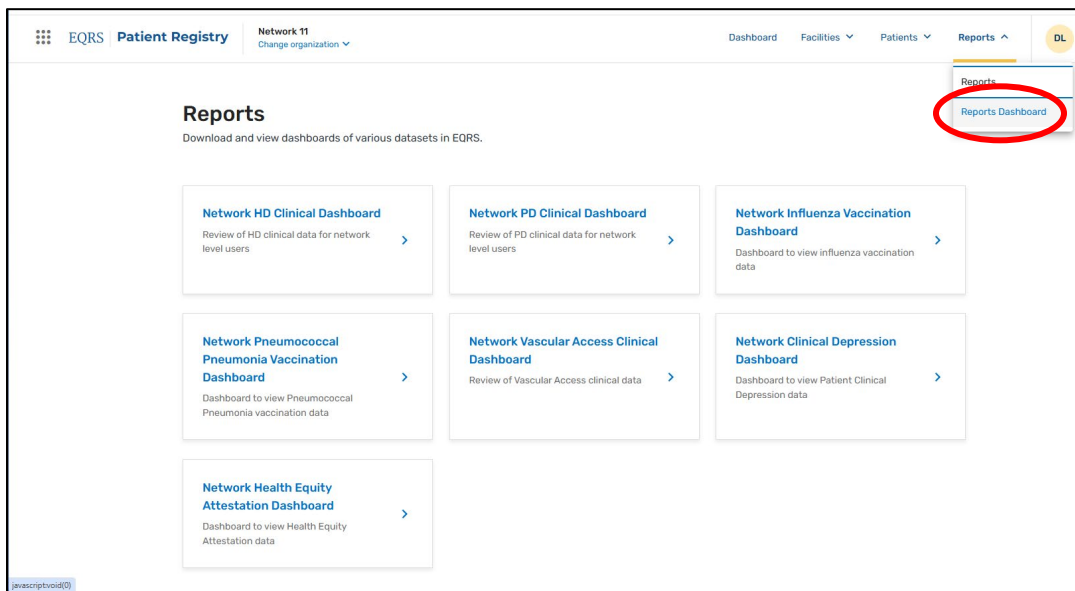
EQRS | Patient Registry

Network 11
Change organization

Dashboard Facilities Patients Reports DL

Reports
Reports Dashboard

Reports
Download and view dashboards of various datasets in EQRS.

Network HD Clinical Dashboard
Review of HD clinical data for network level users

Network PD Clinical Dashboard
Review of PD clinical data for network level users

Network Influenza Vaccination Dashboard
Dashboard to view influenza vaccination data

Network Pneumococcal Pneumonia Vaccination Dashboard
Dashboard to view Pneumococcal Pneumonia vaccination data

Network Vascular Access Clinical Dashboard
Review of Vascular Access clinical data

Network Clinical Depression Dashboard
Dashboard to view Patient Clinical Depression data

Network Health Equity Attestation Dashboard
Dashboard to view Health Equity Attestation data

javascript:void(0)